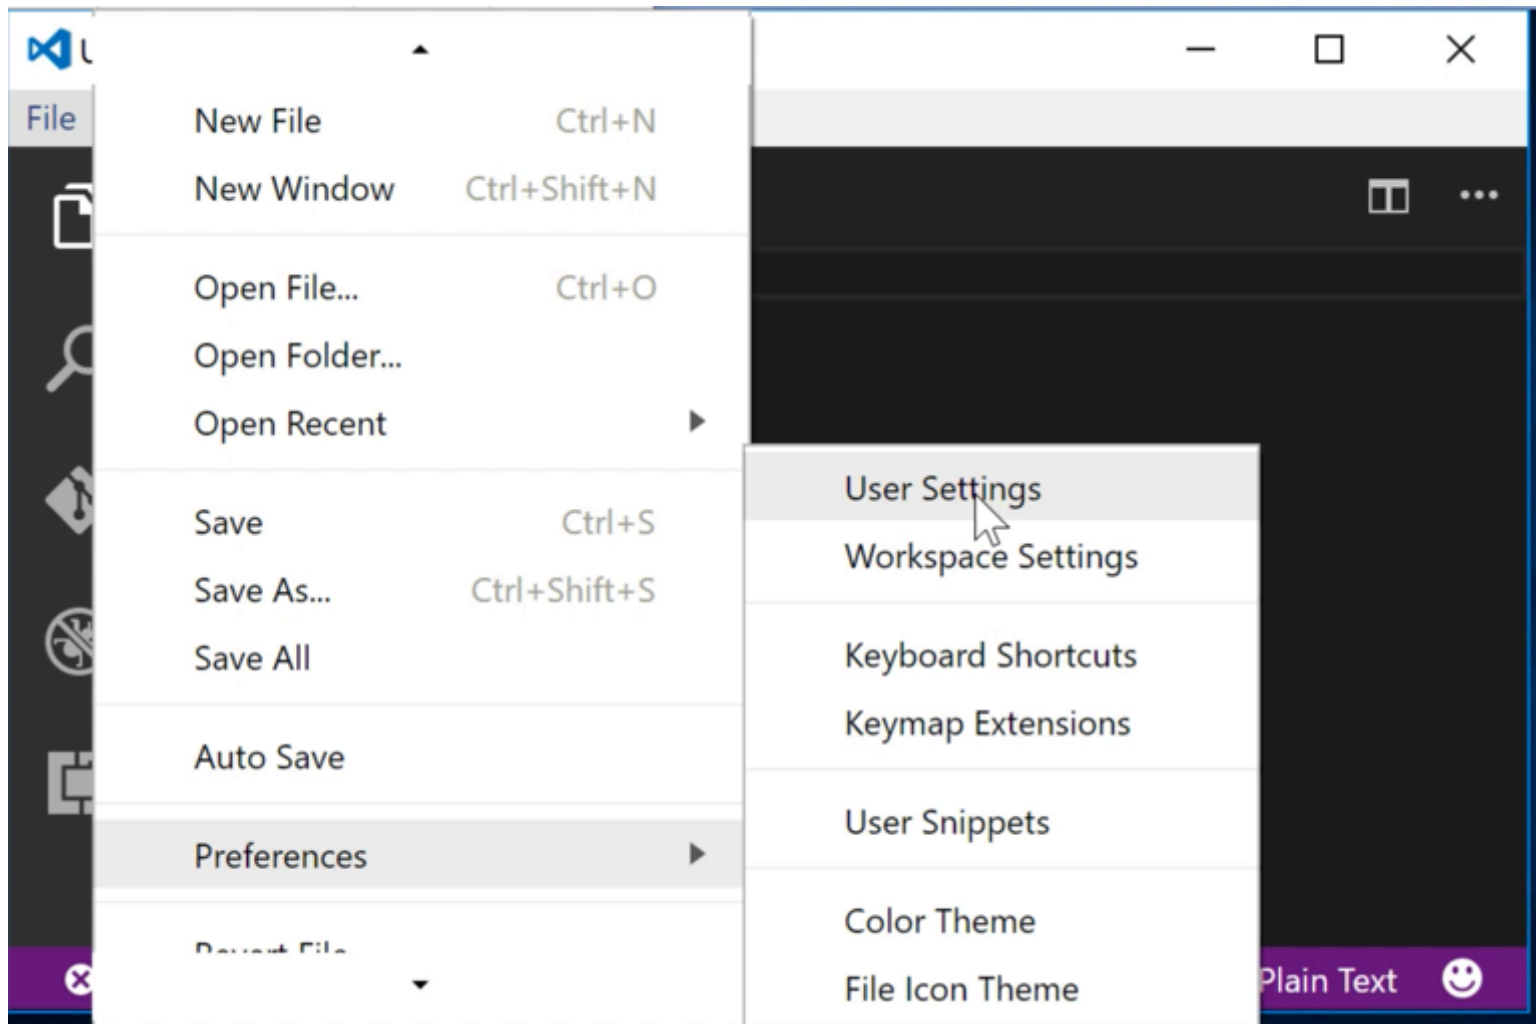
File

New File Ctrl+N
New Window Ctrl+Shift+N

Open File... Ctrl+O
Open Folder...
Open Recent

Save Ctrl+S
Save As... Ctrl+Shift+S
Save All

Auto Save

Preferences

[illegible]

User Settings
Workspace Settings

Keyboard Shortcuts
Keymap Extensions

User Snippets

Color Theme
File Icon Theme

Plain Text